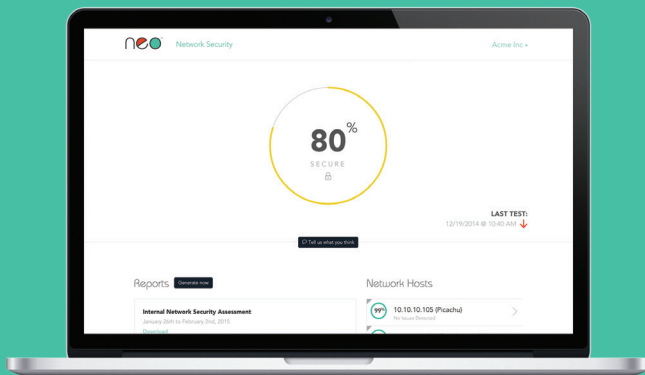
neo Network Security

Acme Inc ▾

80%

SECURE

LAST TEST:
12/19/2014 @ 10:40 AM

Tell us what you think

Reports Generate now

Internal Network Security Assessment
January 26th to February 2nd, 2015
Download

Network Hosts

99% 10.10.10.105 (Picachu)
No Issues Detected